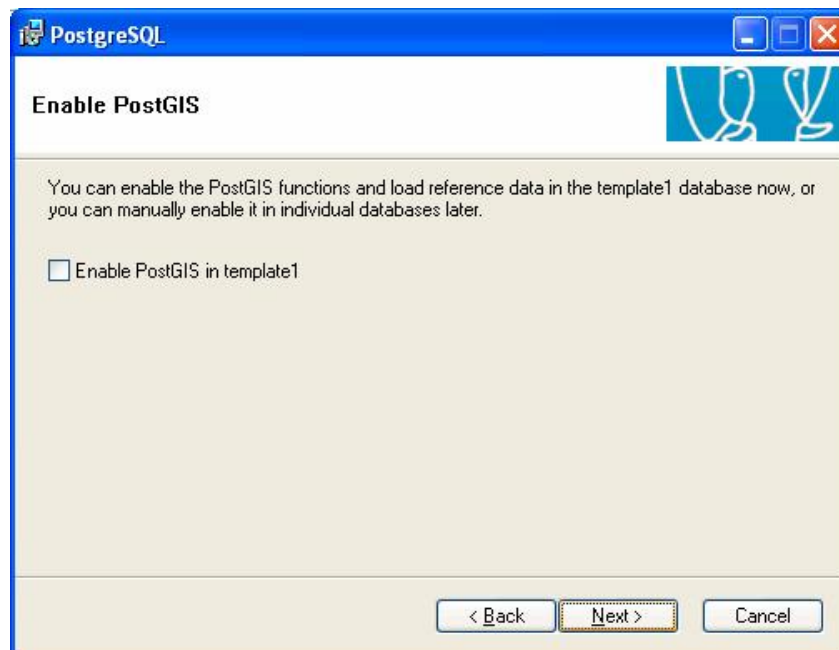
PostgreSQL

Enable PostGIS

You can enable the PostGIS functions and load reference data in the template1 database now, or you can manually enable it in individual databases later.

Enable PostGIS in template1

< Back Next > Cancel